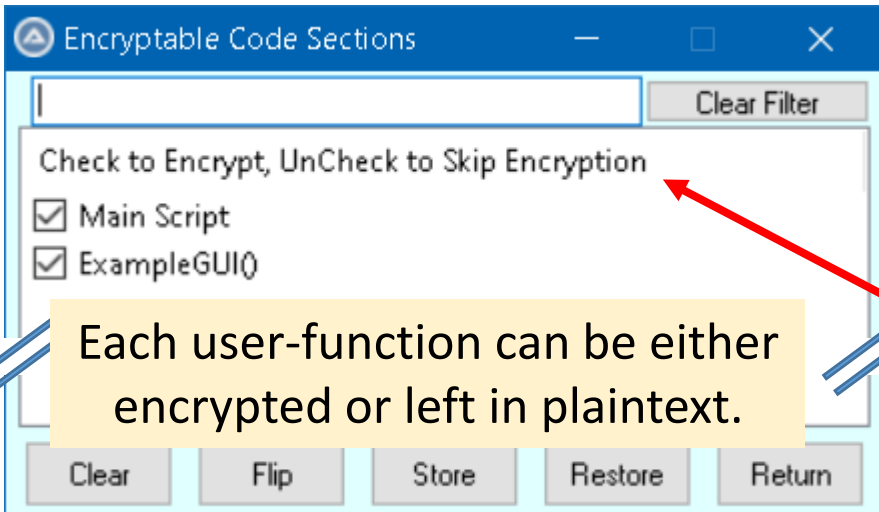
Encryptable Code Sections

Clear Filter

Check to Encrypt, UnCheck to Skip Encryption

Main Script

ExampleGUI()

Each user-function can be either encrypted or left in plaintext.

Clear Flip Store Restore Return